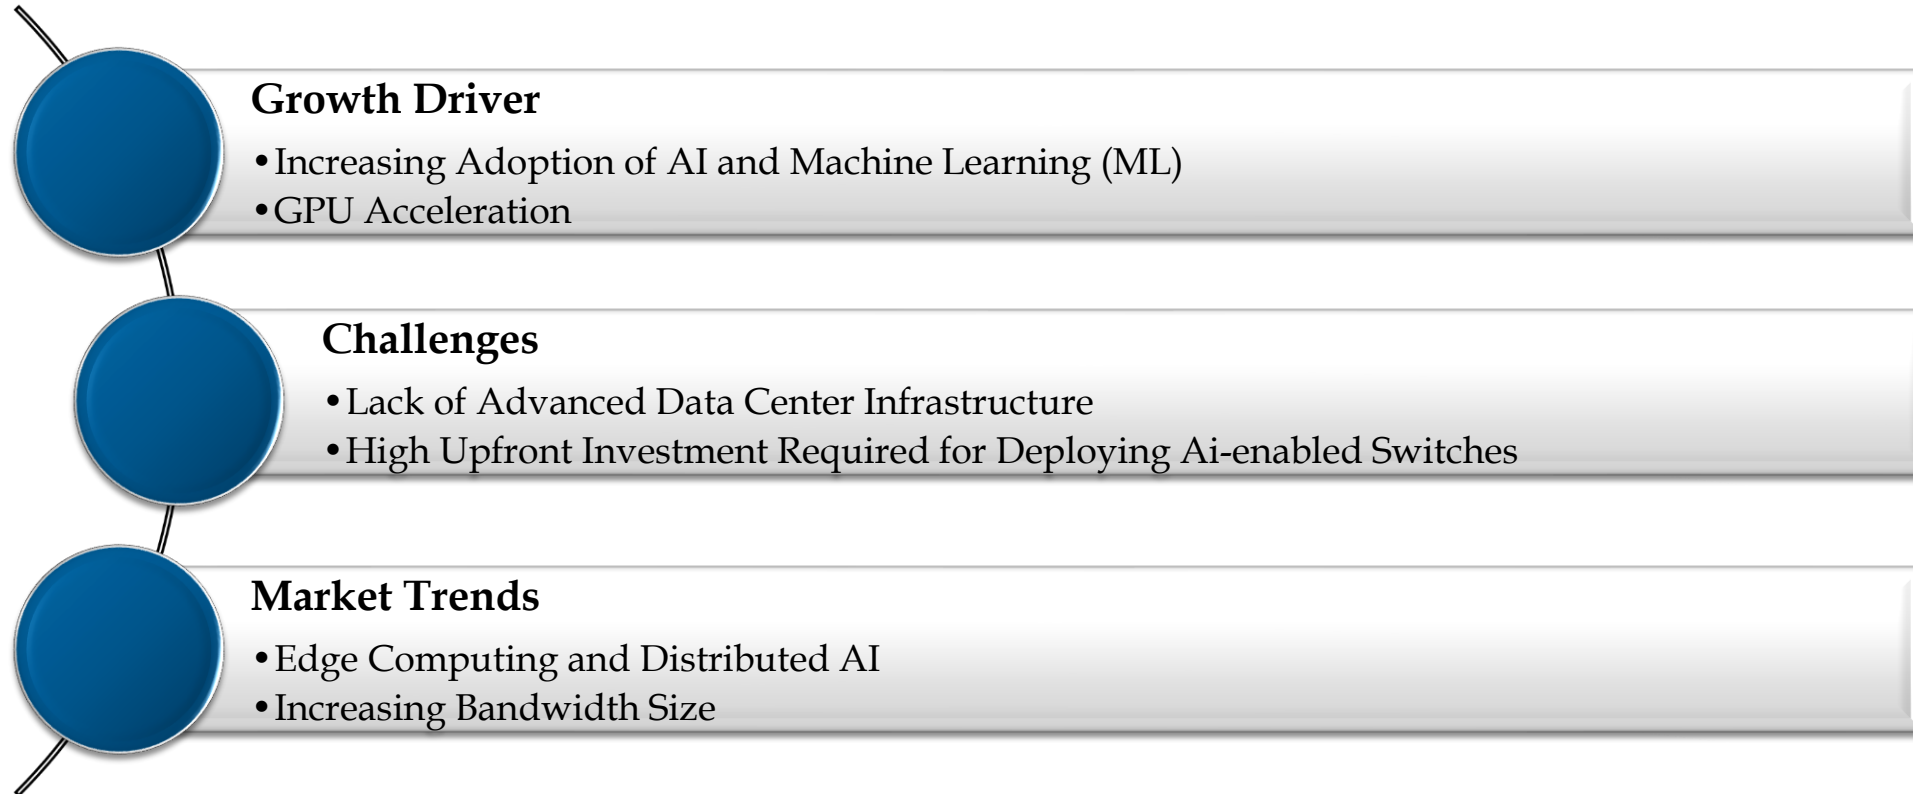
Growth Driver

- Increasing Adoption of AI and Machine Learning (ML)
- GPU Acceleration

Challenges

- Lack of Advanced Data Center Infrastructure
- High Upfront Investment Required for Deploying Ai-enabled Switches

Market Trends

- Edge Computing and Distributed AI
- Increasing Bandwidth Size